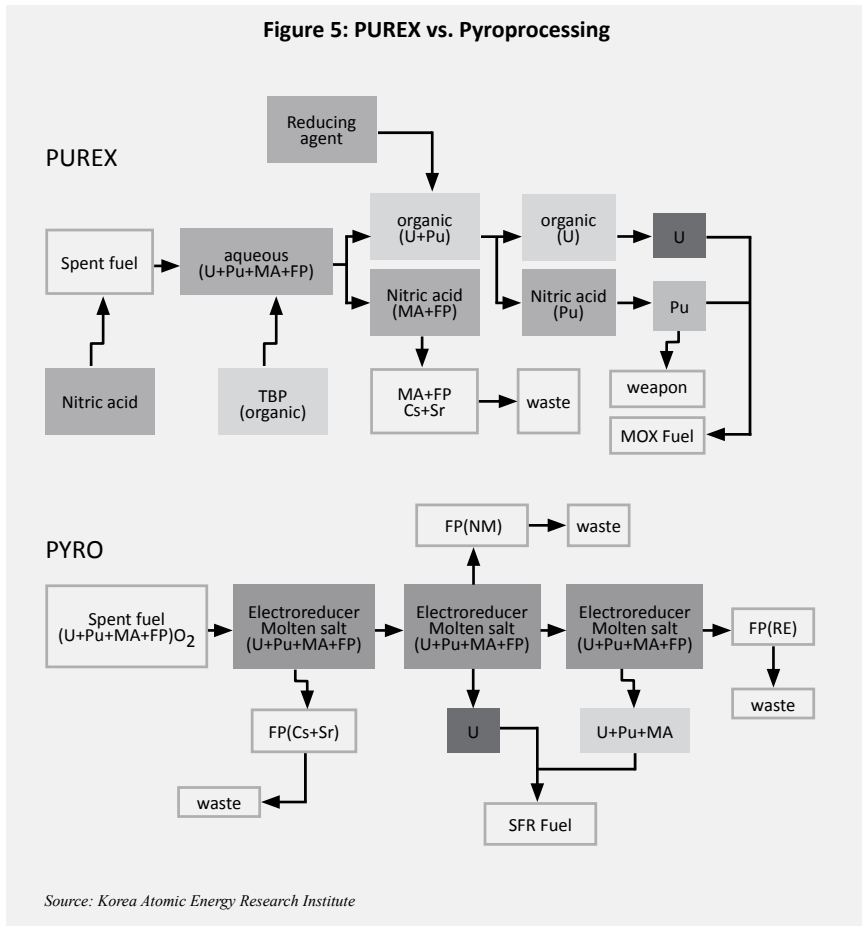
**Figure 5: PUREX vs. Pyroprocessing**

PUREX

Reducing agent

Spent fuel

aqueous (U+Pu+MA+FP)

organic (U+Pu)

Nitric acid (MA+FP)

organic (U)

U

Nitric acid (Pu)

Pu

Nitric acid

TBP (organic)

MA+FP Cs+Sr

waste

weapon

MOX Fuel

PYRO

FP(NM)

waste

Spent fuel (U+Pu+MA+FP)$O_2$

Electroreducer Molten salt (U+Pu+MA+FP)

Electroreducer Molten salt (U+Pu+MA+FP)

Electroreducer Molten salt (U+Pu+MA+FP)

FP(RE)

waste

FP(Cs+Sr)

U

U+Pu+MA

waste

SFR Fuel

Source: Korea Atomic Energy Research Institute